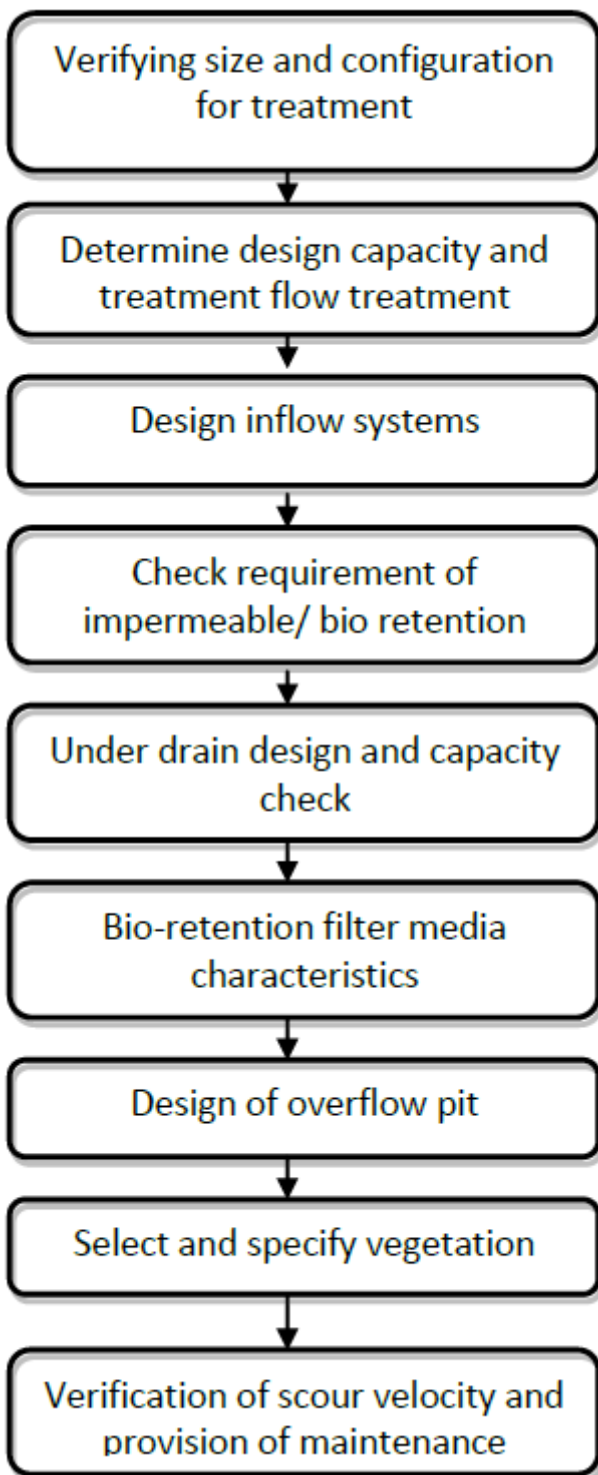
Verifying size and configuration for treatment

Determine design capacity and treatment flow treatment

Design inflow systems

Check requirement of impermeable/ bio retention

Under drain design and capacity check

Bio-retention filter media characteristics

Design of overflow pit

Select and specify vegetation

Verification of scour velocity and provision of maintenance